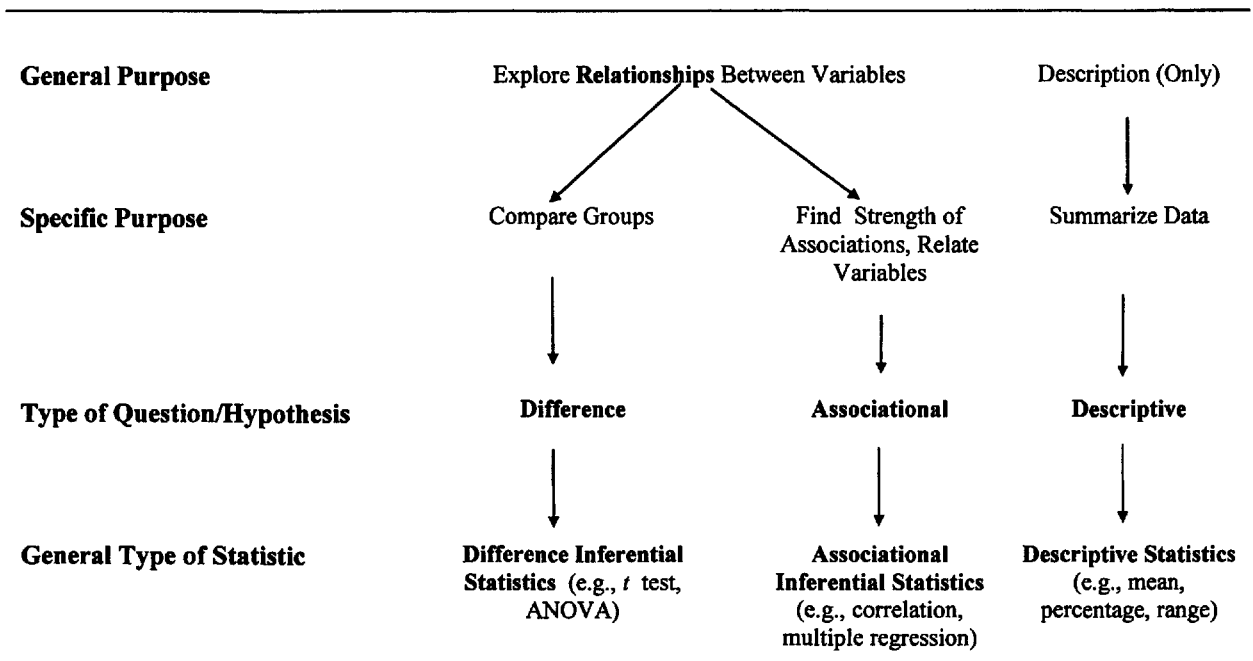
General Purpose

Explore Relationships Between Variables

Description (Only)

Specific Purpose

Compare Groups

Find Strength of Associations, Relate Variables

Summarize Data

Type of Question/Hypothesis

Difference

Associational

Descriptive

General Type of Statistic

Difference Inferential Statistics (e.g., $t$ test, ANOVA)

Associational Inferential Statistics (e.g., correlation, multiple regression)

Descriptive Statistics (e.g., mean, percentage, range)